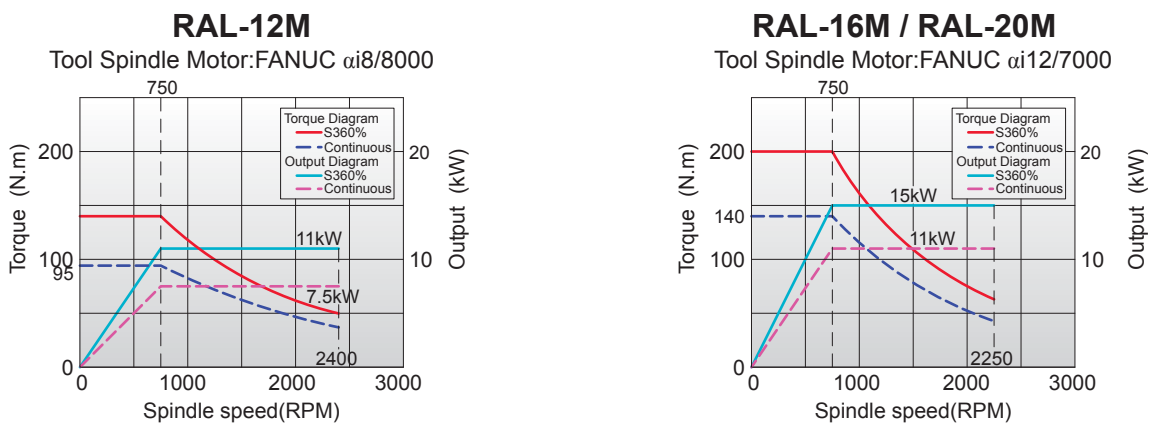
RAL-12M
Tool Spindle Motor:FANUC αi8/8000

750
Torque Diagram
S360%
Continuous
Output Diagram
S360%
Continuous
200
100
95
0
Torque (N.m)
20
10
Output (kW)
11kW
7.5kW
2400
0
1000
2000
3000
Spindle speed(RPM)

RAL-16M / RAL-20M
Tool Spindle Motor:FANUC αi12/7000

750
Torque Diagram
S360%
Continuous
Output Diagram
S360%
Continuous
200
140
100
0
Torque (N.m)
20
10
Output (kW)
15kW
11kW
2250
0
1000
2000
3000
Spindle speed(RPM)